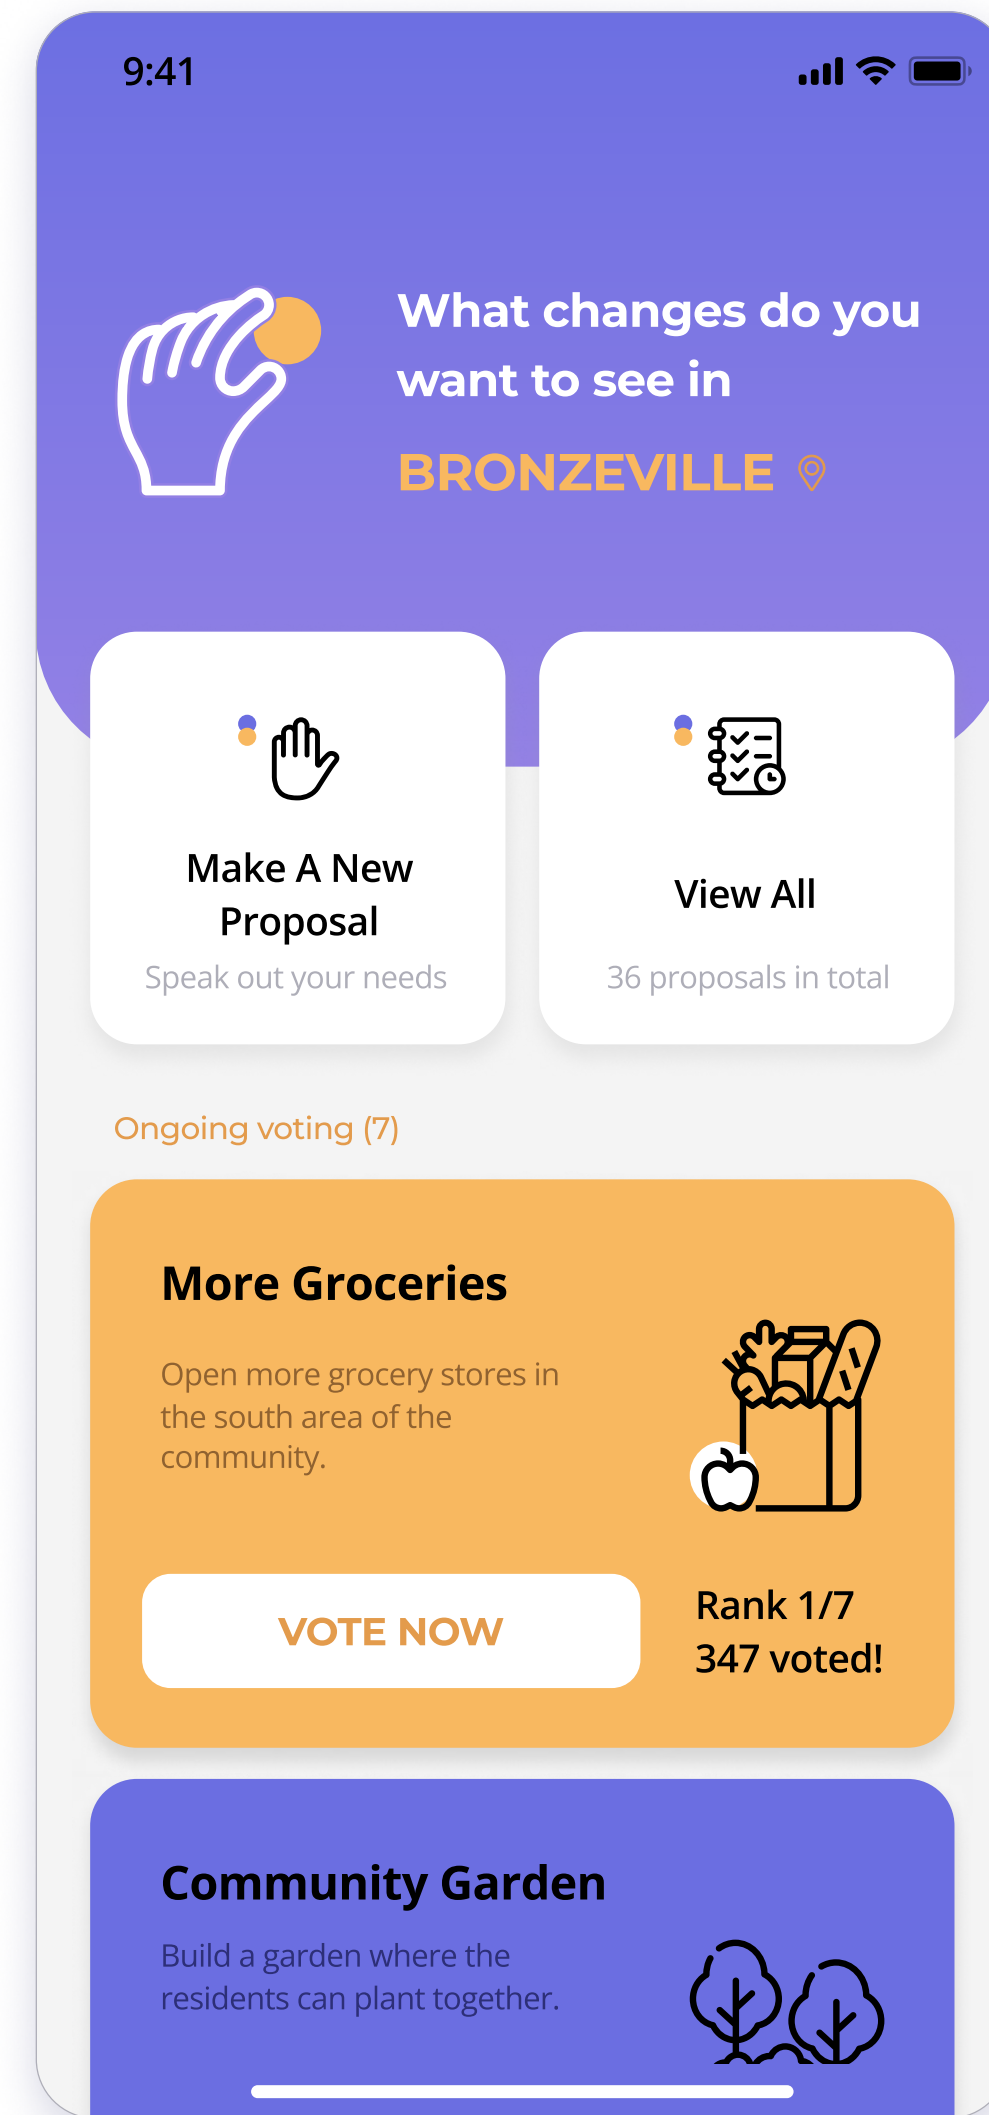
9:41

What changes do you want to see in

BRONZEVILLE

Make A New Proposal

Speak out your needs

View All

36 proposals in total

Ongoing voting (7)

More Groceries

Open more grocery stores in the south area of the community.

VOTE NOW

Rank 1/7
347 voted!

Community Garden

Build a garden where the residents can plant together.